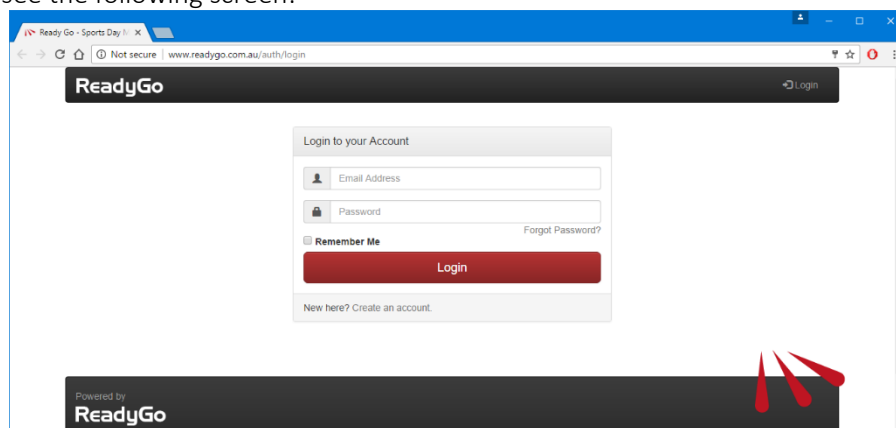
see the following screen.

Ready Go - Sports Day M ×

Not secure | www.readygo.com.au/auth/login

ReadyGo

Login

Login to your Account

Email Address

Password

Forgot Password?

Remember Me

Login

New here? Create an account.

Powered by

ReadyGo